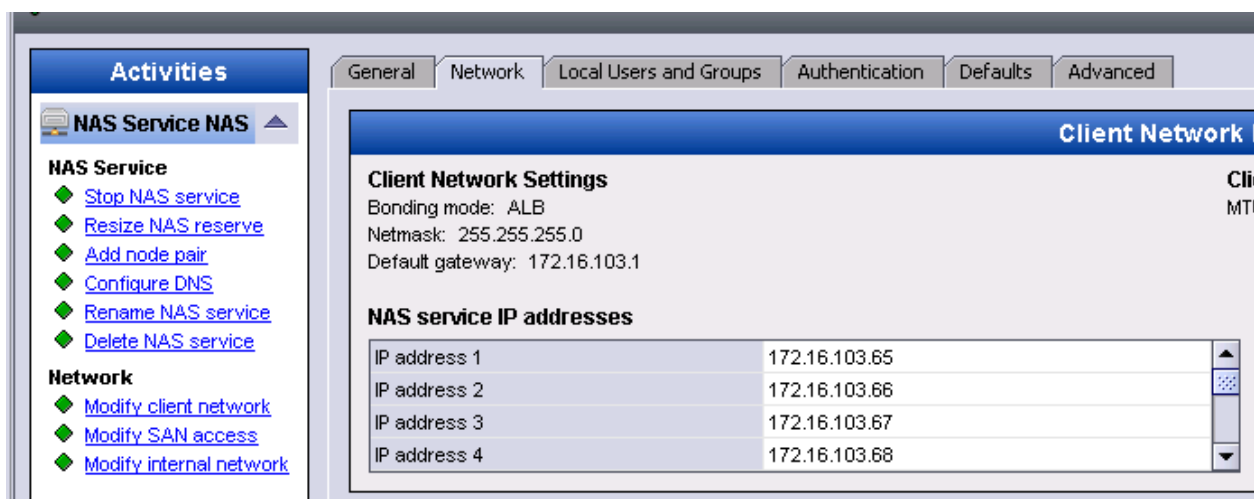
Activities

NAS Service NAS

NAS Service
Stop NAS service
Resize NAS reserve
Add node pair
Configure DNS
Rename NAS service
Delete NAS service

Network
Modify client network
Modify SAN access
Modify internal network

General | Network | Local Users and Groups | Authentication | Defaults | Advanced

Client Network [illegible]

Client Network Settings
Bonding mode: ALB
Netmask: 255.255.255.0
Default gateway: 172.16.103.1

Cli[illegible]
MT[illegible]

NAS service IP addresses

| | |
|---|---|
| IP address 1 | 172.16.103.65 |
| IP address 2 | 172.16.103.66 |
| IP address 3 | 172.16.103.67 |
| IP address 4 | 172.16.103.68 |